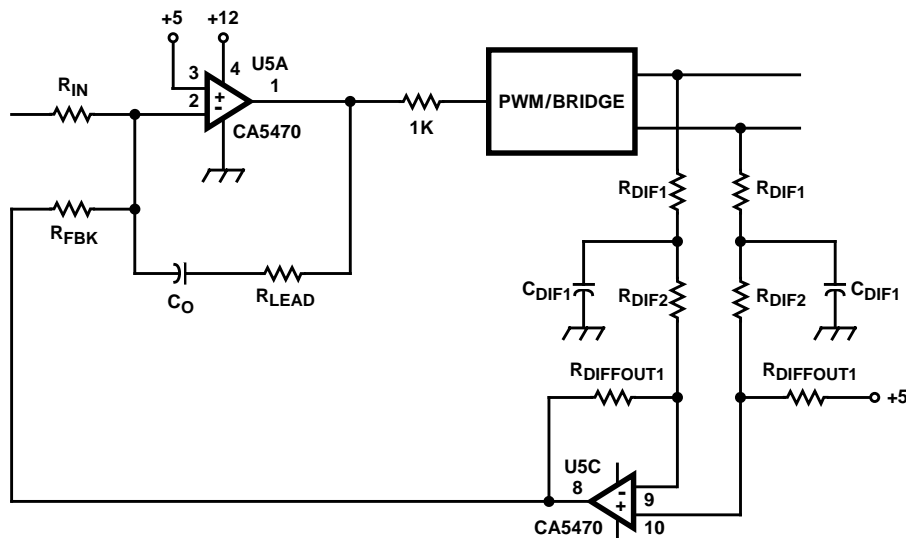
+5
+12
3
4
U5A
$R_{IN}$
2
+
-
1
CA5470
1K
PWM/BRIDGE
$R_{FBK}$
$C_O$
$R_{LEAD}$
$R_{DIF1}$
$R_{DIF1}$
$C_{DIF1}$
$R_{DIF2}$
$R_{DIF2}$
$C_{DIF1}$
$R_{DIFFOUT1}$
$R_{DIFFOUT1}$
+5
U5C
8
-
+
9
CA5470
10